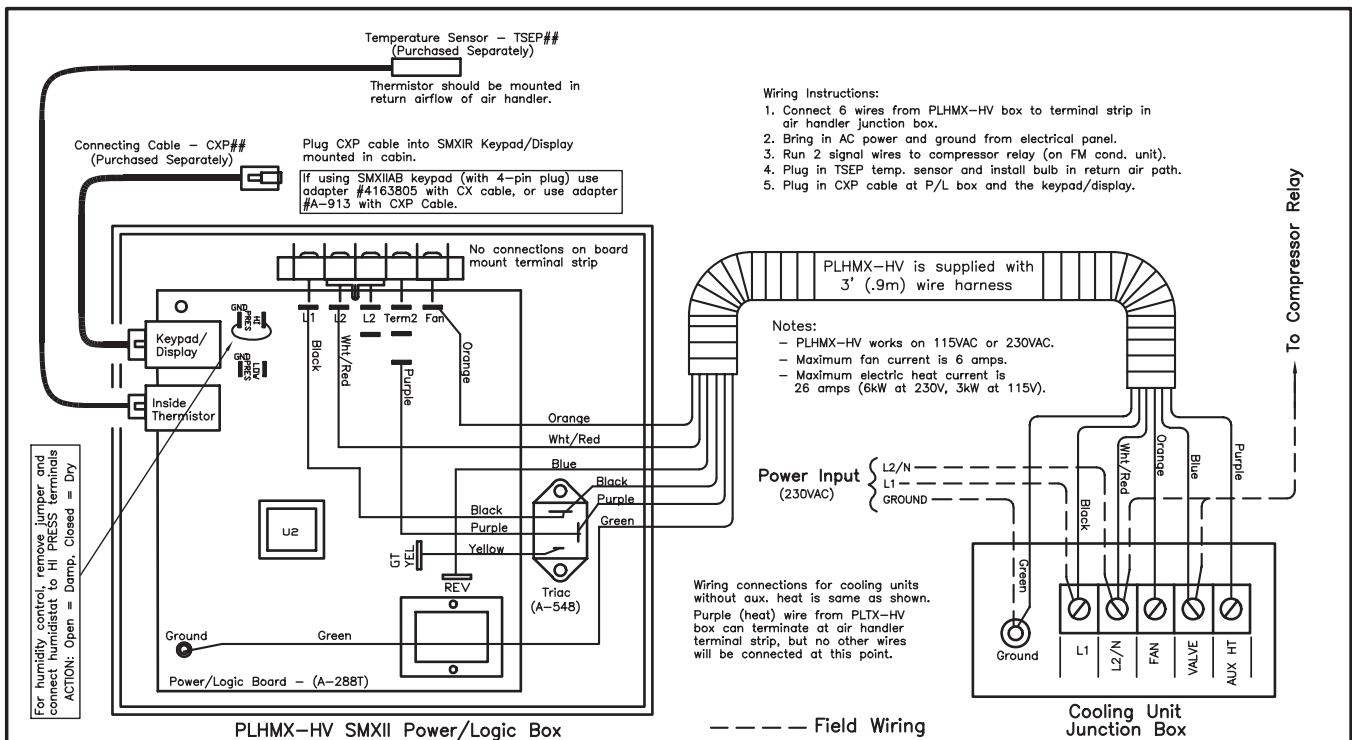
Temperature Sensor – TSEP##
(Purchased Separately)

Thermistor should be mounted in return airflow of air handler.

Connecting Cable – CXP##
(Purchased Separately)

Plug CXP cable into SMXIR Keypad/Display mounted in cabin.

If using SMXIIAB keypad (with 4-pin plug) use adapter #4163805 with CX cable, or use adapter #A-913 with CXP Cable.

Wiring Instructions:
1. Connect 6 wires from PLHMX-HV box to terminal strip in air handler junction box.
2. Bring in AC power and ground from electrical panel.
3. Run 2 signal wires to compressor relay (on FM cond. unit).
4. Plug in TSEP temp. sensor and install bulb in return air path.
5. Plug in CXP cable at P/L box and the keypad/display.

To Compressor Relay

No connections on board mount terminal strip

PLHMX-HV is supplied with 3' (.9m) wire harness

GND HI PRES

GND LOW PRES

Keypad/ Display

Inside Thermistor

L1 L2 L2 Term2 Fan

Black Wht/Red Purple Orange

Notes:
– PLHMX-HV works on 115VAC or 230VAC.
– Maximum fan current is 6 amps.
– Maximum electric heat current is 26 amps (6kW at 230V, 3kW at 115V).

Orange
Wht/Red
Blue
Black
Purple
Black
Purple
Green
Yellow

GT YEL

U2

REV

Triac (A-548)

Power Input (230VAC)
L2/N
L1
GROUND

Black Wht/Red Orange Blue Purple

Green

For humidity control, remove jumper and connect humidistat to HI PRESS terminals ACTION: Open = Damp, Closed = Dry

Wiring connections for cooling units without aux. heat is same as shown.
Purple (heat) wire from PLTX-HV box can terminate at air handler terminal strip, but no other wires will be connected at this point.

Ground
Green

Power/Logic Board – (A-288T)

Ground

L1 L2/N FAN VALVE AUX HT

PLHMX-HV SMXII Power/Logic Box

Field Wiring

Cooling Unit Junction Box